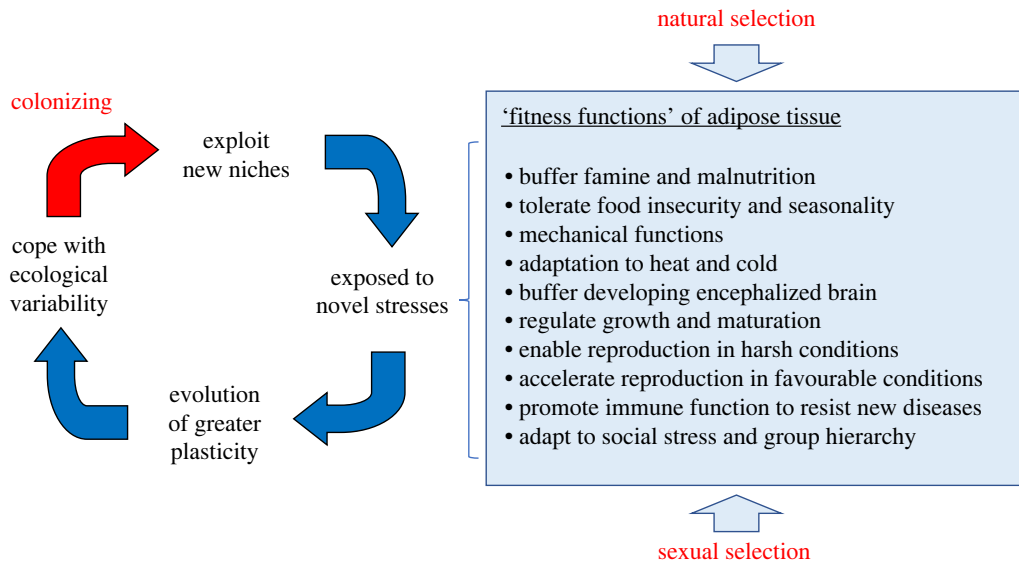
natural selection

colonizing

exploit new niches

cope with ecological variability

exposed to novel stresses

evolution of greater plasticity

'fitness functions' of adipose tissue

• buffer famine and malnutrition
• tolerate food insecurity and seasonality
• mechanical functions
• adaptation to heat and cold
• buffer developing encephalized brain
• regulate growth and maturation
• enable reproduction in harsh conditions
• accelerate reproduction in favourable conditions
• promote immune function to resist new diseases
• adapt to social stress and group hierarchy

sexual selection